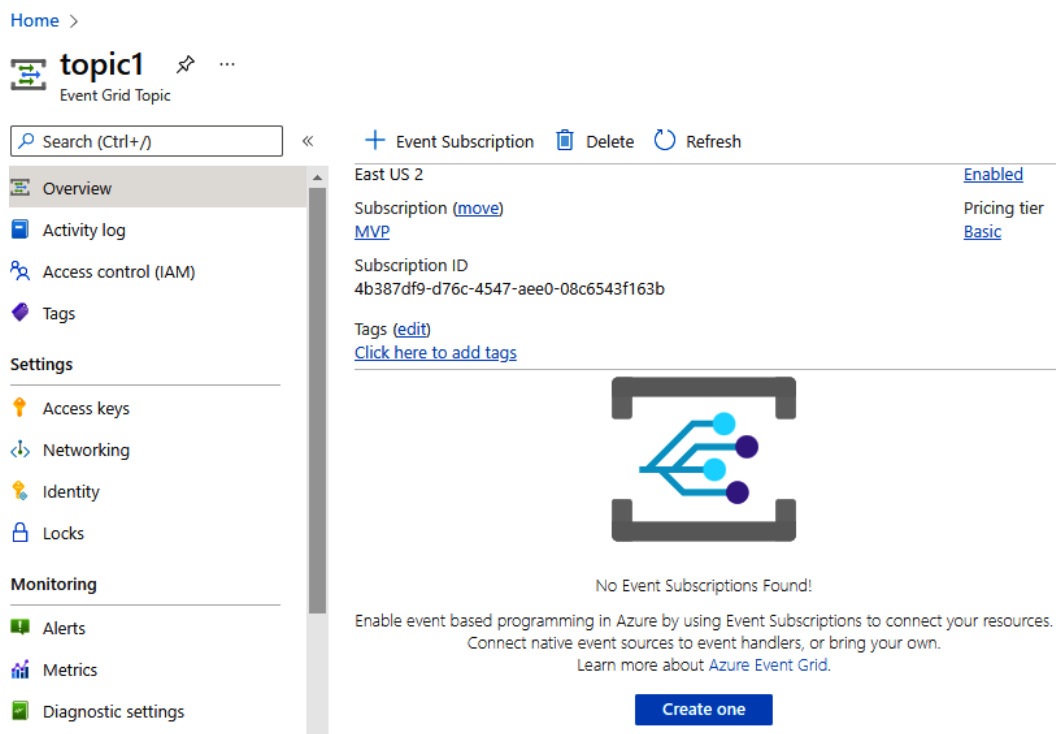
Home >

topic1 ...
Event Grid Topic

Search (Ctrl+/) «

Overview
Activity log
Access control (IAM)
Tags

Settings

Access keys
Networking
Identity
Locks

Monitoring

Alerts
Metrics
Diagnostic settings

+ Event Subscription Delete Refresh

East US 2

Enabled

Subscription (move)
MVP

Pricing tier
Basic

Subscription ID
4b387df9-d76c-4547-aee0-08c6543f163b

Tags (edit)
Click here to add tags

No Event Subscriptions Found!

Enable event based programming in Azure by using Event Subscriptions to connect your resources. Connect native event sources to event handlers, or bring your own. Learn more about Azure Event Grid.

Create one